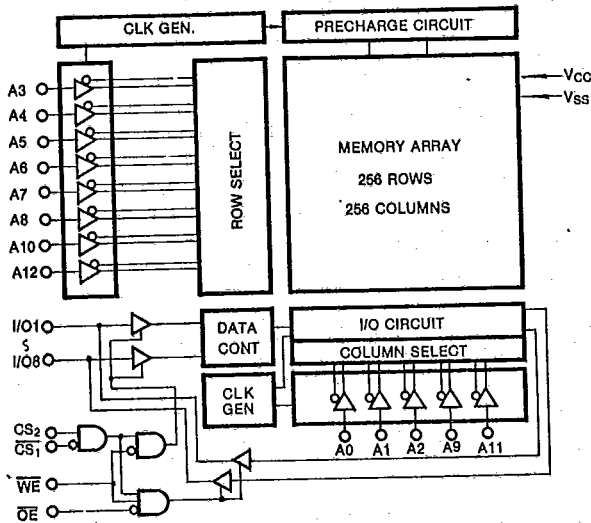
CLK GEN.

PRECHARGE CIRCUIT

A3
A4
A5
A6
A7
A8
A10
A12

ROW SELECT

MEMORY ARRAY
256 ROWS
256 COLUMNS

$V_{CC}$
$V_{SS}$

I/O1
$\wr$
I/O8

DATA CONT

I/O CIRCUIT

COLUMN SELECT

CLK GEN

A0
A1
A2
A9
A11

$CS_2$
$\overline{CS_1}$

$\overline{WE}$

$\overline{OE}$